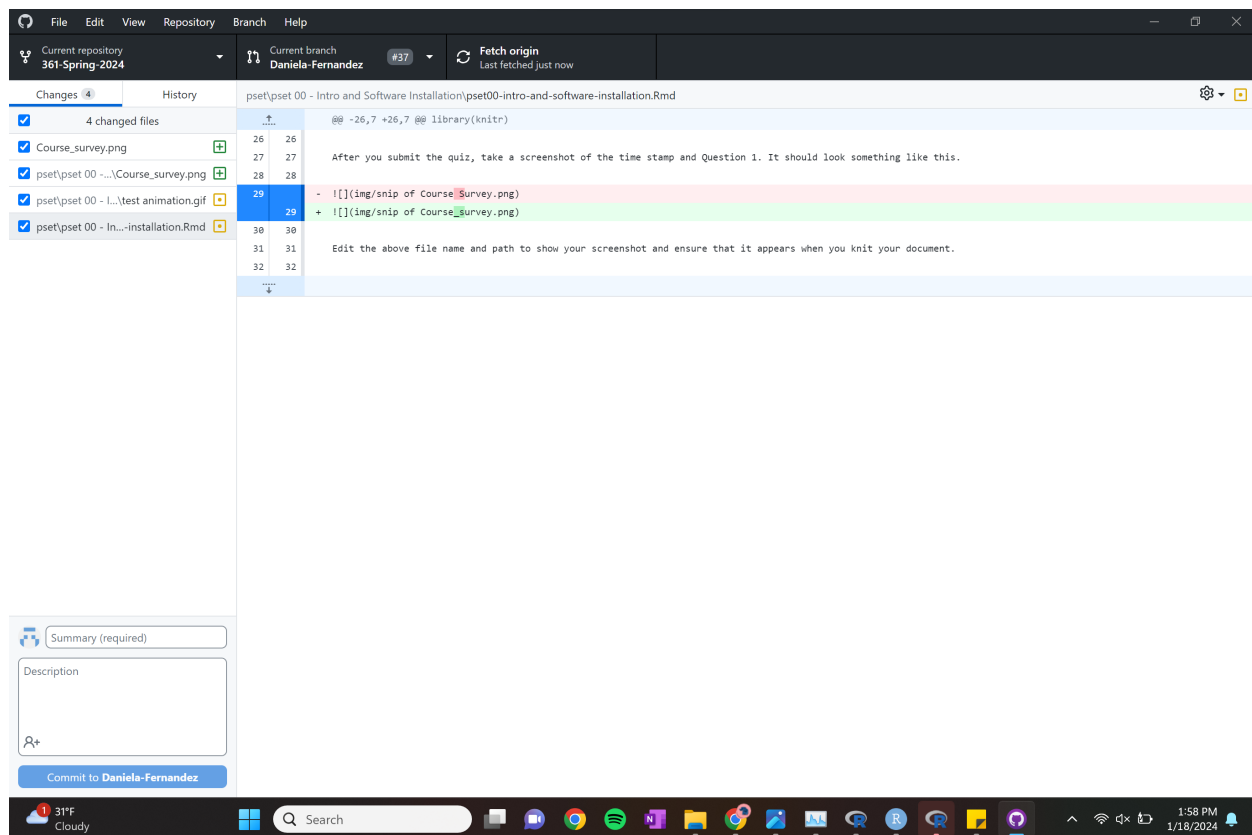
File Edit View Repository Branch Help

Current repository
361-Spring-2024

Current branch
Daniela-Fernandez

#37

Fetch origin
Last fetched just now

Changes 4

History

4 changed files

Course_survey.png

pset\pset 00 -...\Course_survey.png

pset\pset 00 - I...\test animation.gif

pset\pset 00 - In...-installation.Rmd

pset\pset 00 - Intro and Software Installation\pset00-intro-and-software-installation.Rmd

@@ -26,7 +26,7 @@ library(knitr)

| | | |
|---|---|---|
| 26 | 26 | |
| 27 | 27 | After you submit the quiz, take a screenshot of the time stamp and Question 1. It should look something like this. |
| 28 | 28 | |
| 29 | | - ![](img/snip of Course Survey.png) |
| | 29 | + ![](img/snip of Course_survey.png) |
| 30 | 30 | |
| 31 | 31 | Edit the above file name and path to show your screenshot and ensure that it appears when you knit your document. |
| 32 | 32 | |

Summary (required)

Description

Commit to Daniela-Fernandez

1 31°F
Cloudy

Search

1:58 PM
1/18/2024